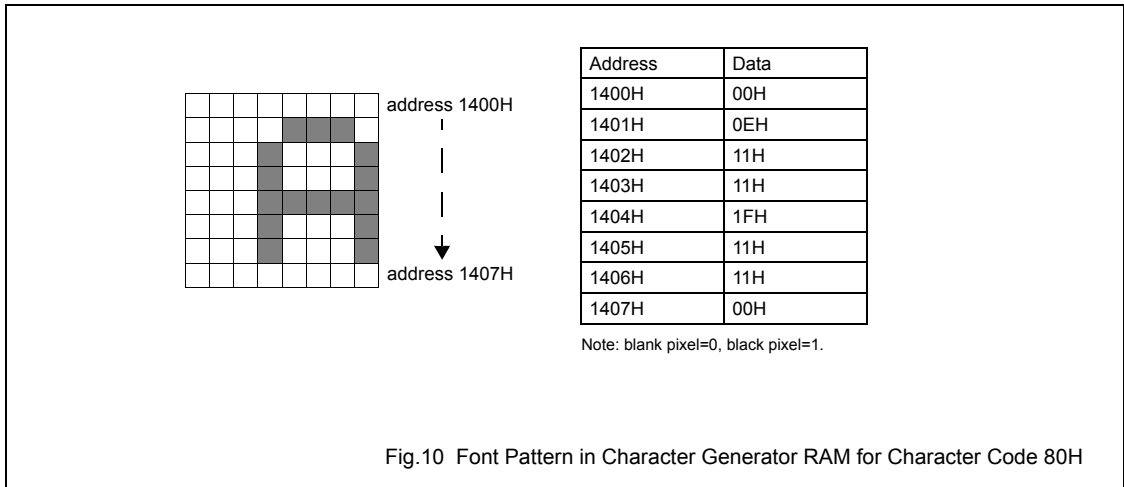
address 1400H

address 1407H

| Address | Data |
|---|---|
| 1400H | 00H |
| 1401H | 0EH |
| 1402H | 11H |
| 1403H | 11H |
| 1404H | 1FH |
| 1405H | 11H |
| 1406H | 11H |
| 1407H | 00H |

Note: blank pixel=0, black pixel=1.

Fig.10 Font Pattern in Character Generator RAM for Character Code 80H